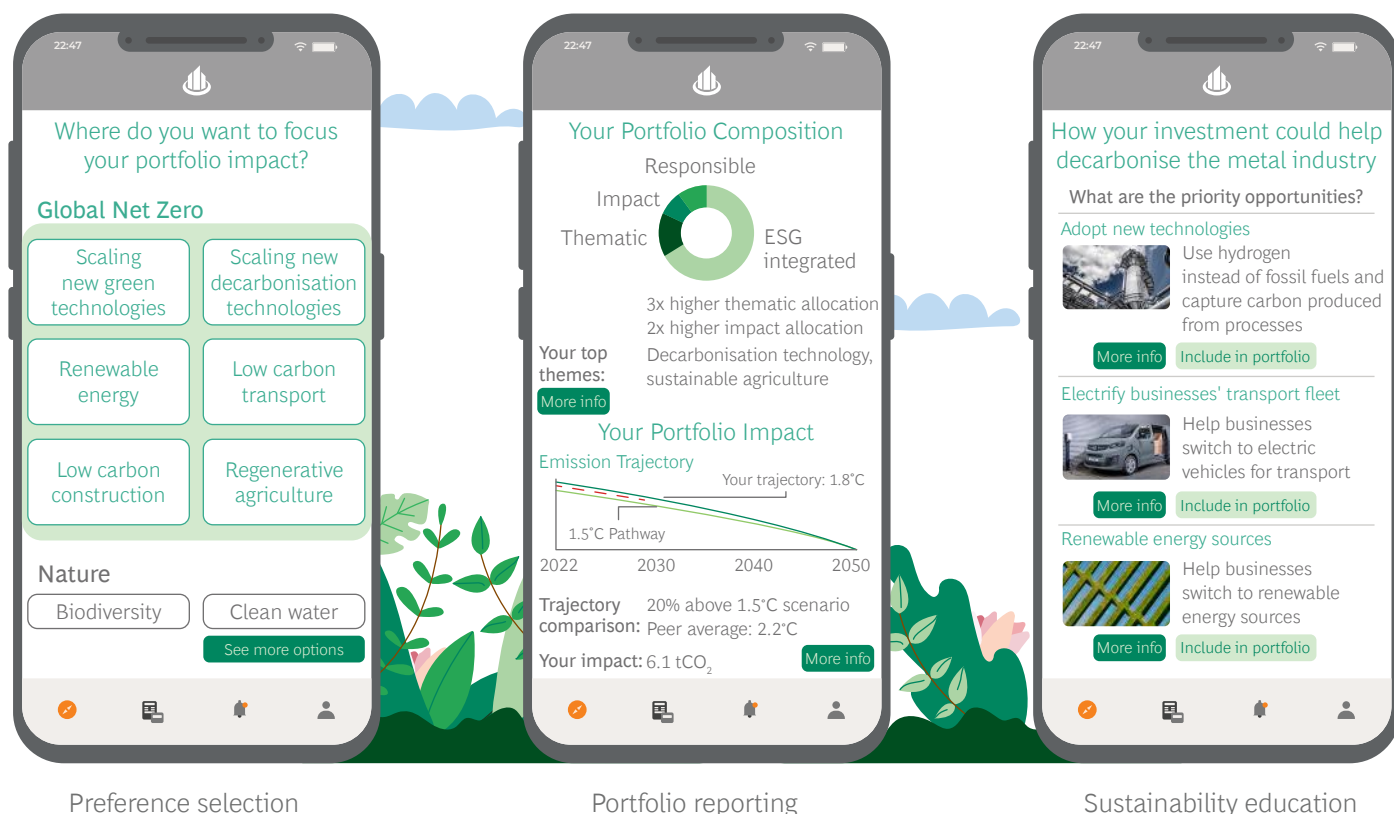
22:47

Where do you want to focus your portfolio impact?

Global Net Zero

Scaling new green technologies

Scaling new decarbonisation technologies

Renewable energy

Low carbon transport

Low carbon construction

Regenerative agriculture

Nature

Biodiversity

Clean water

See more options

Preference selection

22:47

Your Portfolio Composition

Responsible

Impact

Thematic

ESG integrated

3x higher thematic allocation
2x higher impact allocation

Your top themes:

Decarbonisation technology, sustainable agriculture

More info

Your Portfolio Impact

Emission Trajectory

Your trajectory: 1.8˚C

1.5˚C Pathway

2022 2030 2040 2050

Trajectory comparison:

20% above 1.5˚C scenario
Peer average: 2.2˚C

Your impact: 6.1 $tCO_2$

More info

Portfolio reporting

22:47

How your investment could help decarbonise the metal industry

What are the priority opportunities?

Adopt new technologies

Use hydrogen instead of fossil fuels and capture carbon produced from processes

More info Include in portfolio

Electrify businesses' transport fleet

Help businesses switch to electric vehicles for transport

More info Include in portfolio

Renewable energy sources

Help businesses switch to renewable energy sources

More info Include in portfolio

Sustainability education